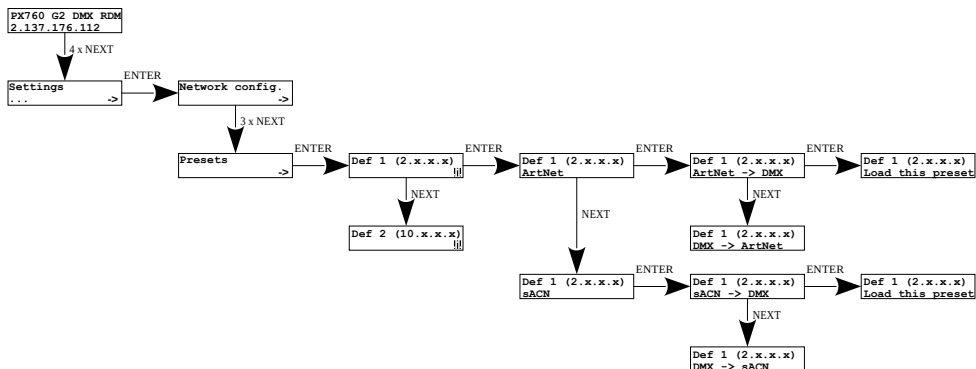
PX760 G2 DMX RDM
2.137.176.112

4 x NEXT

Settings
... ->

ENTER

Network config.
->

3 x NEXT

Presets
->

ENTER

Def 1 (2.x.x.x)

NEXT

Def 2 (10.x.x.x)

ENTER

Def 1 (2.x.x.x)
ArtNet

NEXT

Def 1 (2.x.x.x)
sACN

ENTER

Def 1 (2.x.x.x)
ArtNet -> DMX

NEXT

Def 1 (2.x.x.x)
DMX -> ArtNet

ENTER

Def 1 (2.x.x.x)
Load this preset

ENTER

Def 1 (2.x.x.x)
sACN -> DMX

NEXT

Def 1 (2.x.x.x)
DMX -> sACN

ENTER

Def 1 (2.x.x.x)
Load this preset